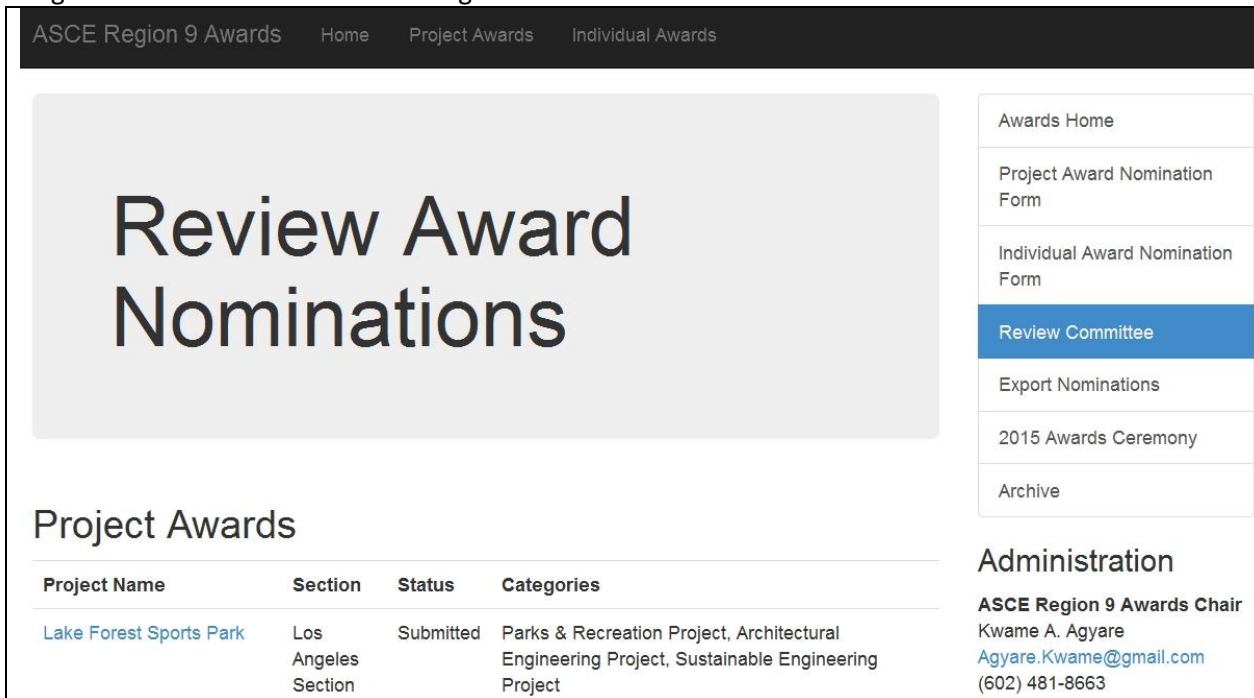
ASCE Region 9 Awards Home Project Awards Individual Awards

Review Award Nominations

Project Awards

| Project Name | Section | Status | Categories |
|---|---|---|---|
| Lake Forest Sports Park | Los Angeles Section | Submitted | Parks & Recreation Project, Architectural Engineering Project, Sustainable Engineering Project |

Awards Home

Project Award Nomination Form

Individual Award Nomination Form

Review Committee

Export Nominations

2015 Awards Ceremony

Archive

Administration

**ASCE Region 9 Awards Chair**
Kwame A. Agyare
Agyare.Kwame@gmail.com
(602) 481-8663